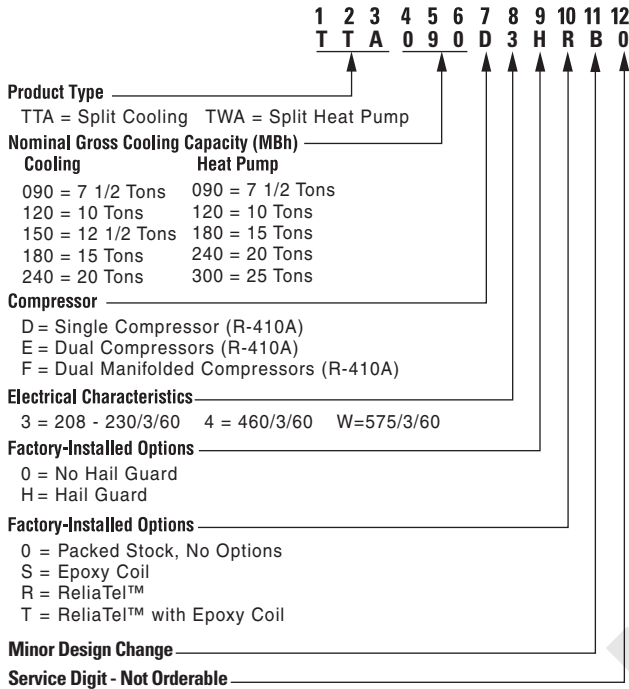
1 2 3 4 5 6 7 8 9 10 11 12
T T A 0 9 0 D 3 H R B 0

Product Type
TTA = Split Cooling TWA = Split Heat Pump

Nominal Gross Cooling Capacity (MBh)

| Cooling | Heat Pump |
|---|---|
| 090 = 7 1/2 Tons | 090 = 7 1/2 Tons |
| 120 = 10 Tons | 120 = 10 Tons |
| 150 = 12 1/2 Tons | 180 = 15 Tons |
| 180 = 15 Tons | 240 = 20 Tons |
| 240 = 20 Tons | 300 = 25 Tons |

Compressor
D = Single Compressor (R-410A)
E = Dual Compressors (R-410A)
F = Dual Manifolded Compressors (R-410A)

Electrical Characteristics
3 = 208 - 230/3/60 4 = 460/3/60 W=575/3/60

Factory-Installed Options
0 = No Hail Guard
H = Hail Guard

Factory-Installed Options
0 = Packed Stock, No Options
S = Epoxy Coil
R = ReliaTel™
T = ReliaTel™ with Epoxy Coil

Minor Design Change

Service Digit - Not Orderable